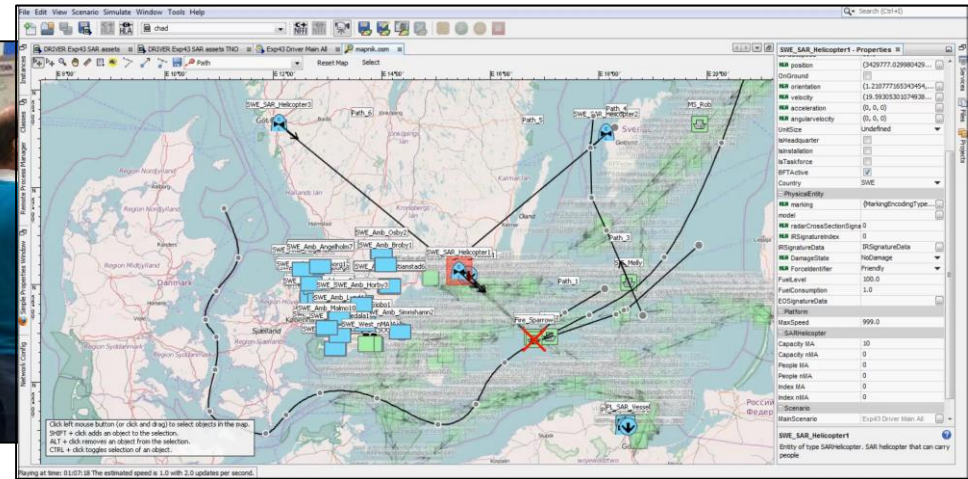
File Edit View Scenario Simulate Window Tools Help

Search (Ctrl+I)

chad

DRIVER Exp43 SAR assets
DRIVER Exp43 SAR assets TNO
Exp43 Driver Main All
mapnik.osm

Path
Reset Map
Select

E 9°00'
E 10°00'
E 12°00'
E 14°00'
E 16°00'
E 18°00'
E 20°00'

Instances
Classes
Remote Process Manager
Simple Properties Window
Network Config

SWE_SAR_Helicopter3
Path_6
Path_5
SWE_SAR_Helicopter2
Path_4
MS_Rob
SWE_SAR_Helicopter1
SWE_Amb_Angelholm
SWE_Amb_Osby
SWE_Amb_Broby
SWE_Amb_Horby
SWE_Amb_Malmo
SWE_Amb_Simrishamn
SWE_West_nMA
Path_3
SWE_Melly
Path_1
Fire_Sparrow
PL_SAR_Vessel
Danmark
Region Midtjylland
Region Syddanmark
Sjælland
Kalmar län
Öland
Sverige

Click left mouse button (or click and drag) to select objects in the map.
SHIFT + click adds an object to the selection.
ALT + click removes an object from the selection.
CTRL + click toggles selection of an object.

Playing at time: 01:07:18 The estimated speed is 1.0 with 2.0 updates per second.

SWE_SAR_Helicopter1 - Properties

| | |
|---|---|
| position | {3429777.029980429... |
| OnGround | |
| orientation | {1.21077716534354... |
| velocity | {19.5930530107493... |
| acceleration | {0, 0, 0} |
| angularvelocity | {0, 0, 0} |
| UnitSize | Undefined |
| isHeadquarter | |
| isInstallation | |
| isTaskforce | |
| BFTActive | ☑ |
| Country | SWE |
| PhysicalEntity | |
| marking | {MarkingEncodingType... |
| model | |
| radarCrossSectionSigna | 0 |
| IRSignatureIndex | 0 |
| IRSignatureData | IRSignatureData |
| DamageState | NoDamage |
| ForceIdentifier | Friendly |
| FuelLevel | 100.0 |
| FuelConsumption | 1.0 |
| EOSignatureData | |
| Platform | |
| MaxSpeed | 999.0 |
| SARHelicopter | |
| Capacity MA | 10 |
| Capacity nMA | 0 |
| People MA | 0 |
| People nMA | 0 |
| Index MA | 0 |
| Index nMA | 0 |
| Scenario | |
| MainScenario | Exp43 Driver Main All |

SWE_SAR_Helicopter1
Entity of type SARHelicopter. SAR helicopter that can carry people

Services
Files
Projects